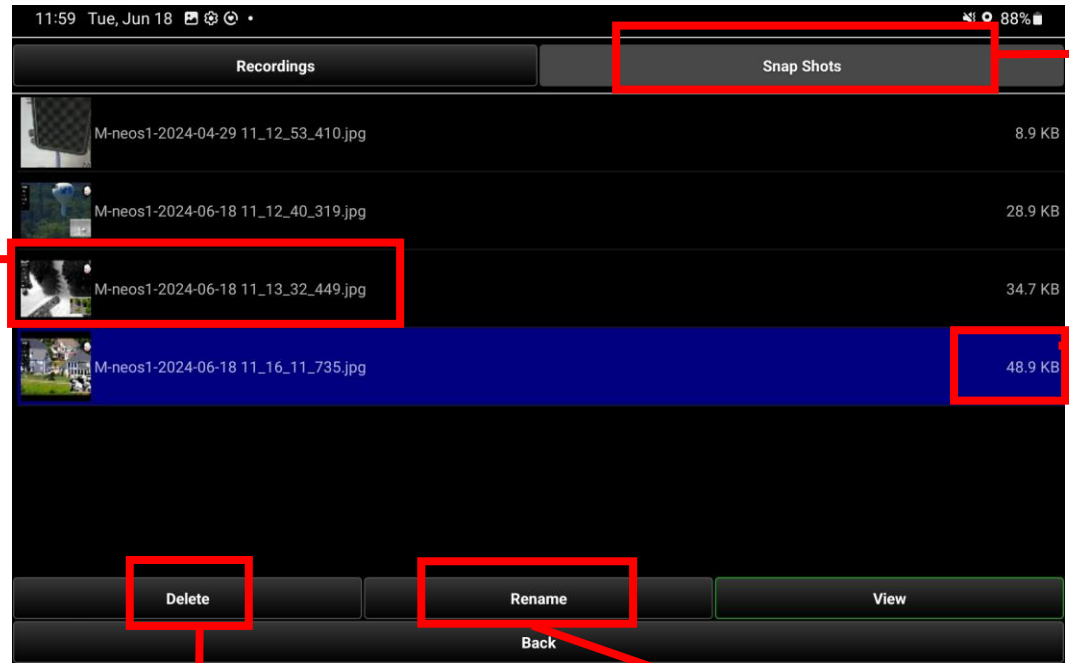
11:59 Tue, Jun 18 88%

Recordings

Snap Shots

M-neos1-2024-04-29 11_12_53_410.jpg 8.9 KB

M-neos1-2024-06-18 11_12_40_319.jpg 28.9 KB

M-neos1-2024-06-18 11_13_32_449.jpg 34.7 KB

M-neos1-2024-06-18 11_16_11_735.jpg 48.9 KB

Delete

Rename

View

Back